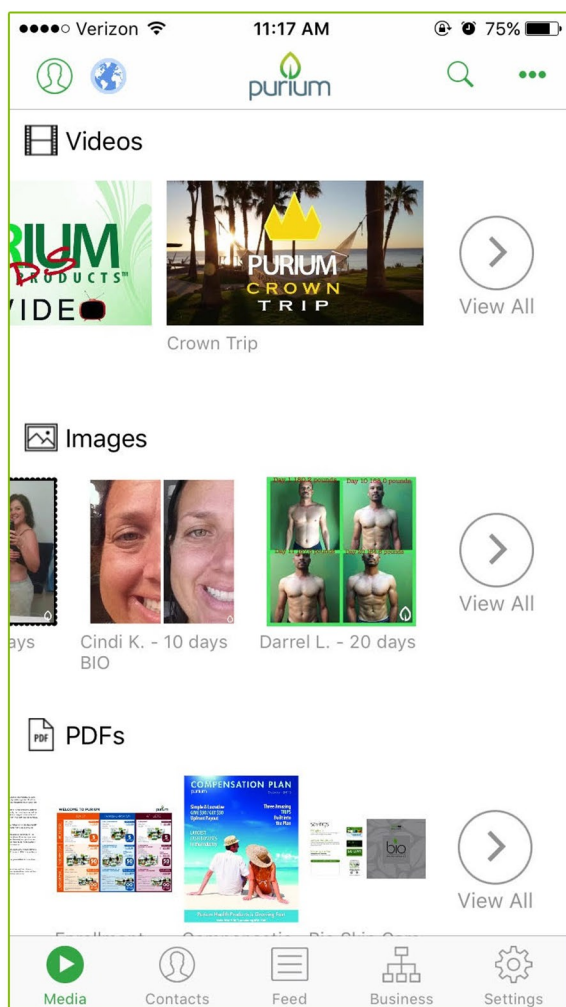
●●●●○ Verizon 11:17 AM 75%

purium

Videos

RIUM
PRODUCTS
VIDEO

PURIUM
CROWN
TRIP

Crown Trip

View All

Images

ays

Cindi K. - 10 days BIO

Darrel L. - 20 days

View All

PDFs

WELCOME TO PURIUM

COMPENSATION PLAN

bio

View All

Media Contacts Feed Business Settings